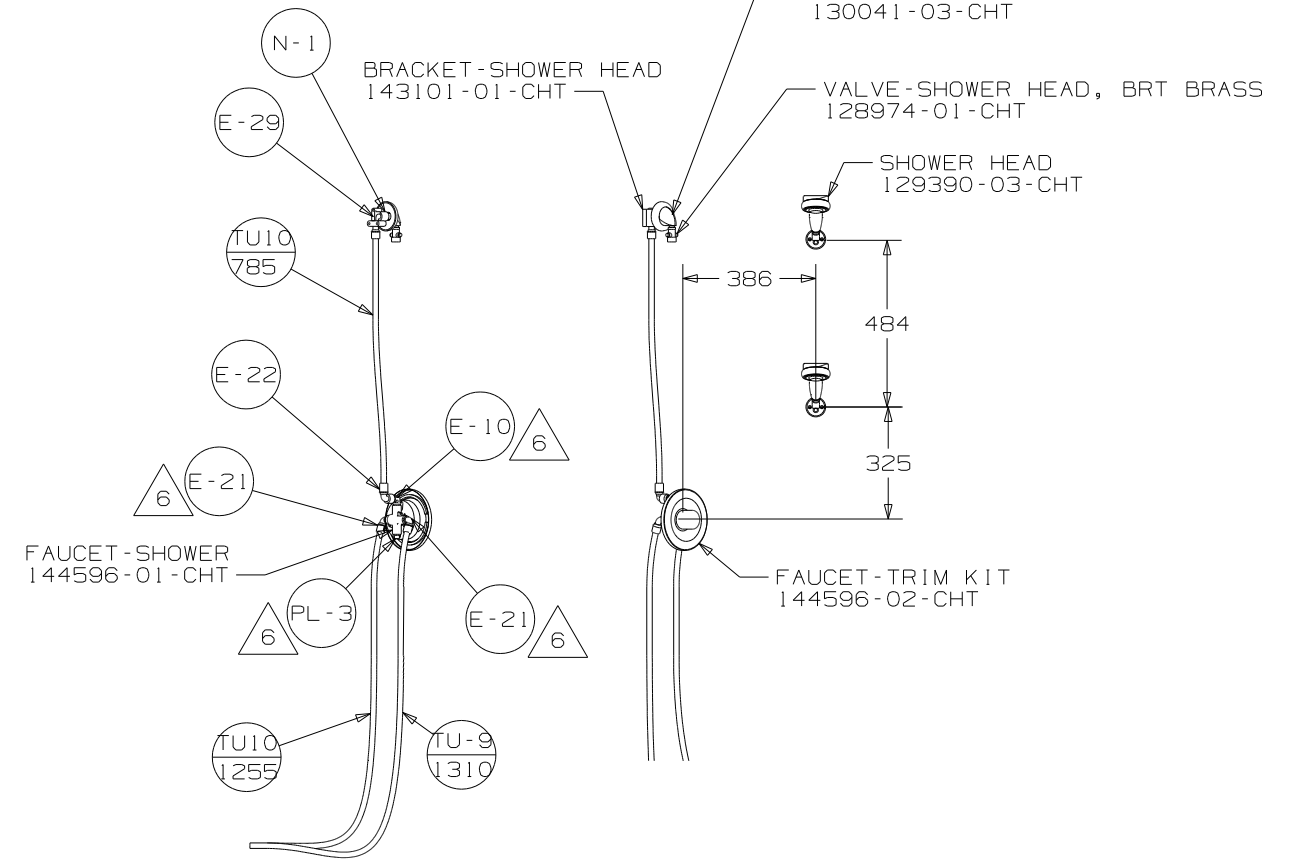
130041-03-CHT

N-1

BRACKET-SHOWER HEAD
143101-01-CHT

VALVE-SHOWER HEAD, BRT BRASS
128974-01-CHT

E-29

SHOWER HEAD
129390-03-CHT

TU10
785

386

484

E-22

E-10

6

6

E-21

325

FAUCET-SHOWER
144596-01-CHT

FAUCET-TRIM KIT
144596-02-CHT

PL-3

6

E-21

6

TU10
1255

TU-9
1310